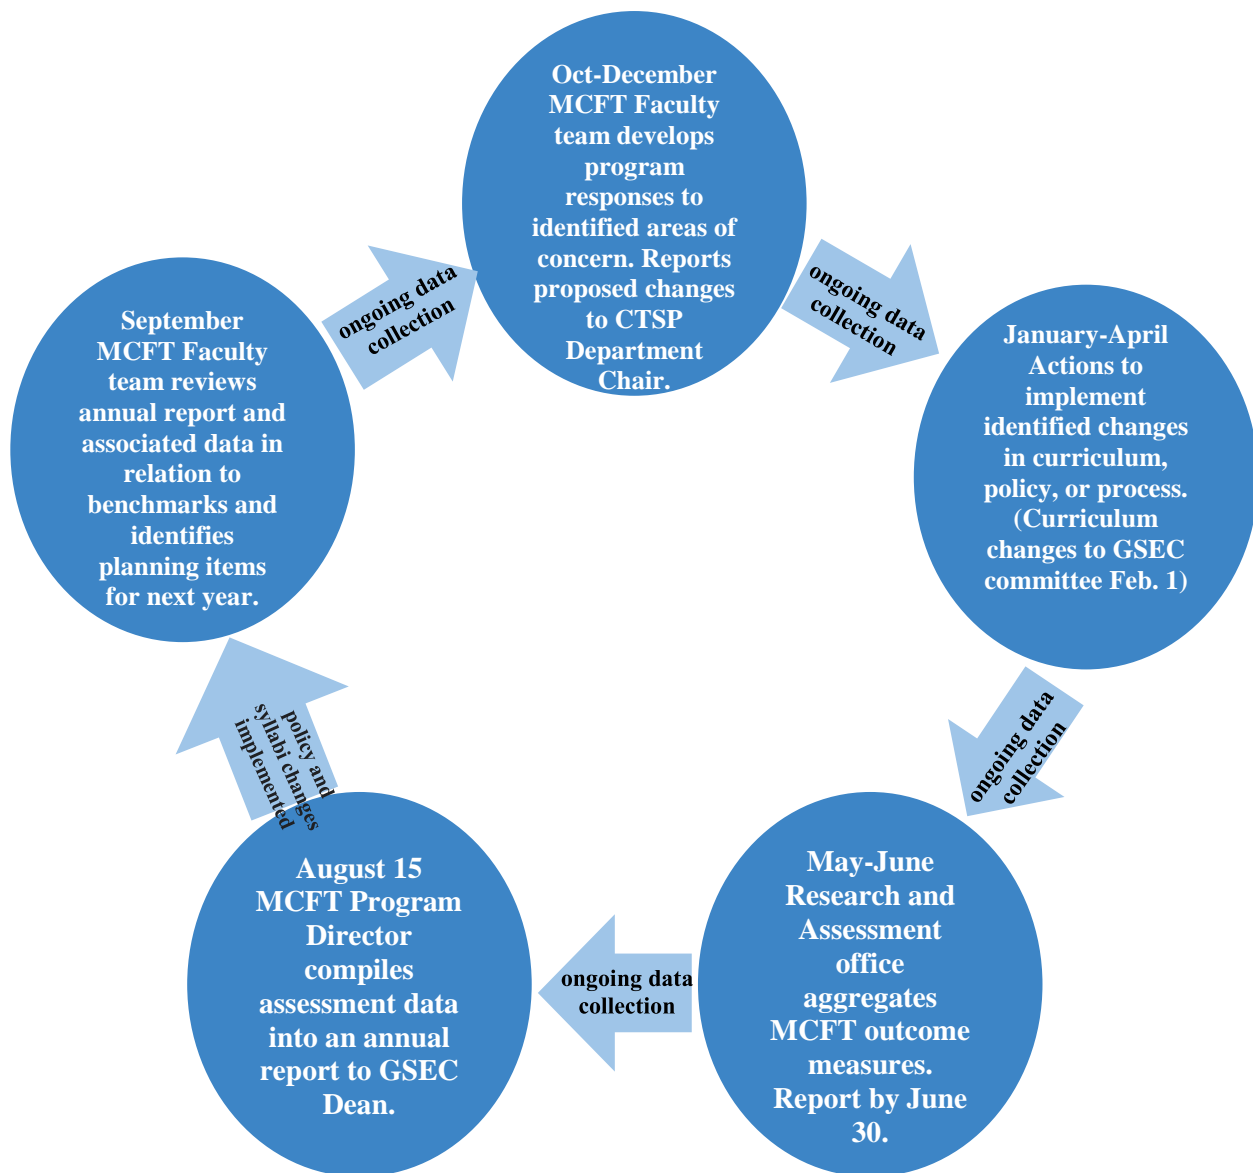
Oct-December MCFT Faculty team develops program responses to identified areas of concern. Reports proposed changes to CTSP Department Chair.

ongoing data collection

January-April Actions to implement identified changes in curriculum, policy, or process. (Curriculum changes to GSEC committee Feb. 1)

ongoing data collection

May-June Research and Assessment office aggregates MCFT outcome measures. Report by June 30.

ongoing data collection

August 15 MCFT Program Director compiles assessment data into an annual report to GSEC Dean.

policy and syllabi changes implemented

September MCFT Faculty team reviews annual report and associated data in relation to benchmarks and identifies planning items for next year.

ongoing data collection